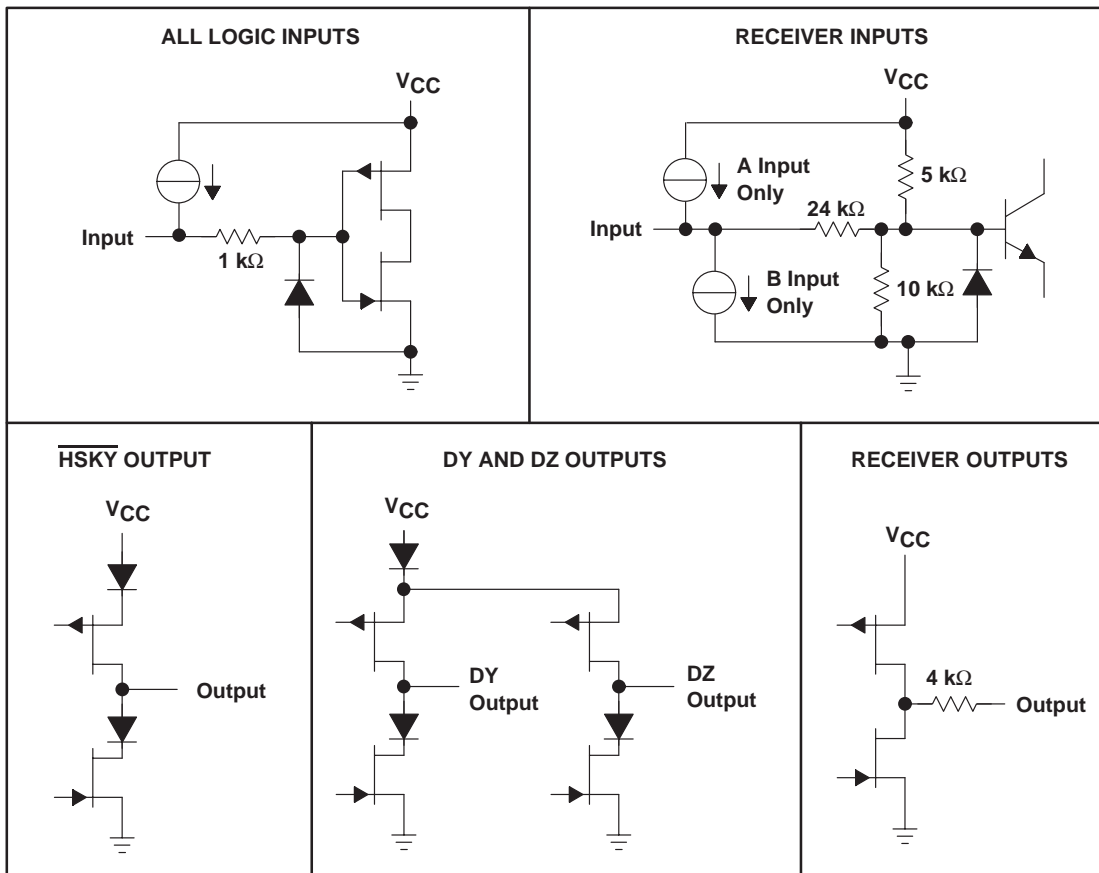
ALL LOGIC INPUTS

$V_{CC}$

Input

1 kΩ

RECEIVER INPUTS

$V_{CC}$

A Input Only

5 kΩ

Input

24 kΩ

B Input Only

10 kΩ

$\overline{\text{HSKY}}$ OUTPUT

$V_{CC}$

Output

DY AND DZ OUTPUTS

$V_{CC}$

DY Output

DZ Output

RECEIVER OUTPUTS

$V_{CC}$

4 kΩ

Output